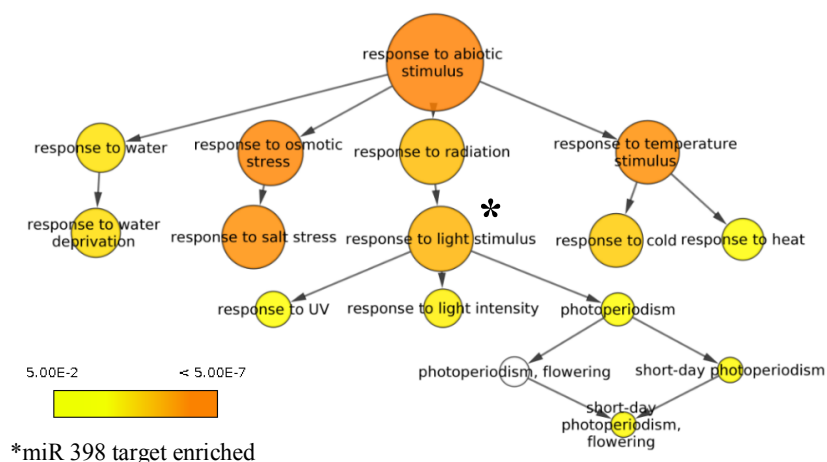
response to abiotic stimulus

response to water

response to osmotic stress

response to radiation

response to temperature stimulus

response to water deprivation

response to salt stress

*

response to light stimulus

response to cold

response to heat

response to UV

response to light intensity

photoperiodism

photoperiodism, flowering

short-day photoperiodism

short-day photoperiodism, flowering

5.00E-2

< 5.00E-7

*miR 398 target enriched